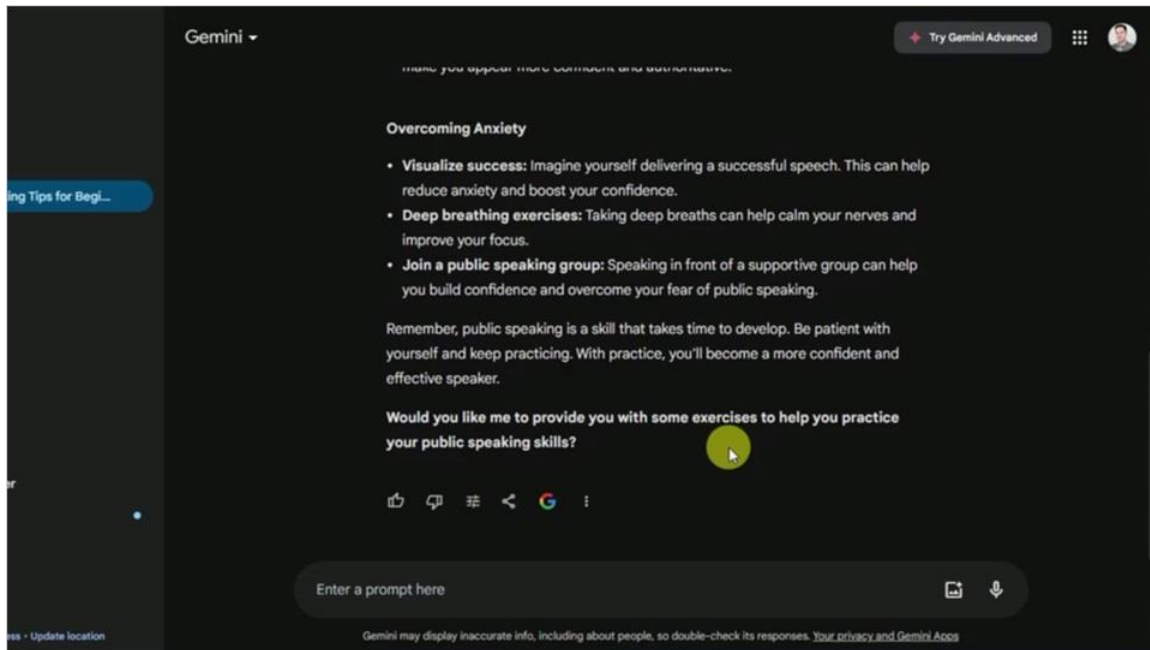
Gemini

Try Gemini Advanced

ing Tips for Begi...

make you appear more confident and authoritative.

**Overcoming Anxiety**

- **Visualize success:** Imagine yourself delivering a successful speech. This can help reduce anxiety and boost your confidence.
- **Deep breathing exercises:** Taking deep breaths can help calm your nerves and improve your focus.
- **Join a public speaking group:** Speaking in front of a supportive group can help you build confidence and overcome your fear of public speaking.

Remember, public speaking is a skill that takes time to develop. Be patient with yourself and keep practicing. With practice, you'll become a more confident and effective speaker.

**Would you like me to provide you with some exercises to help you practice your public speaking skills?**

er

Enter a prompt here

ss • Update location

Gemini may display inaccurate info, including about people, so double-check its responses. Your privacy and Gemini Apps